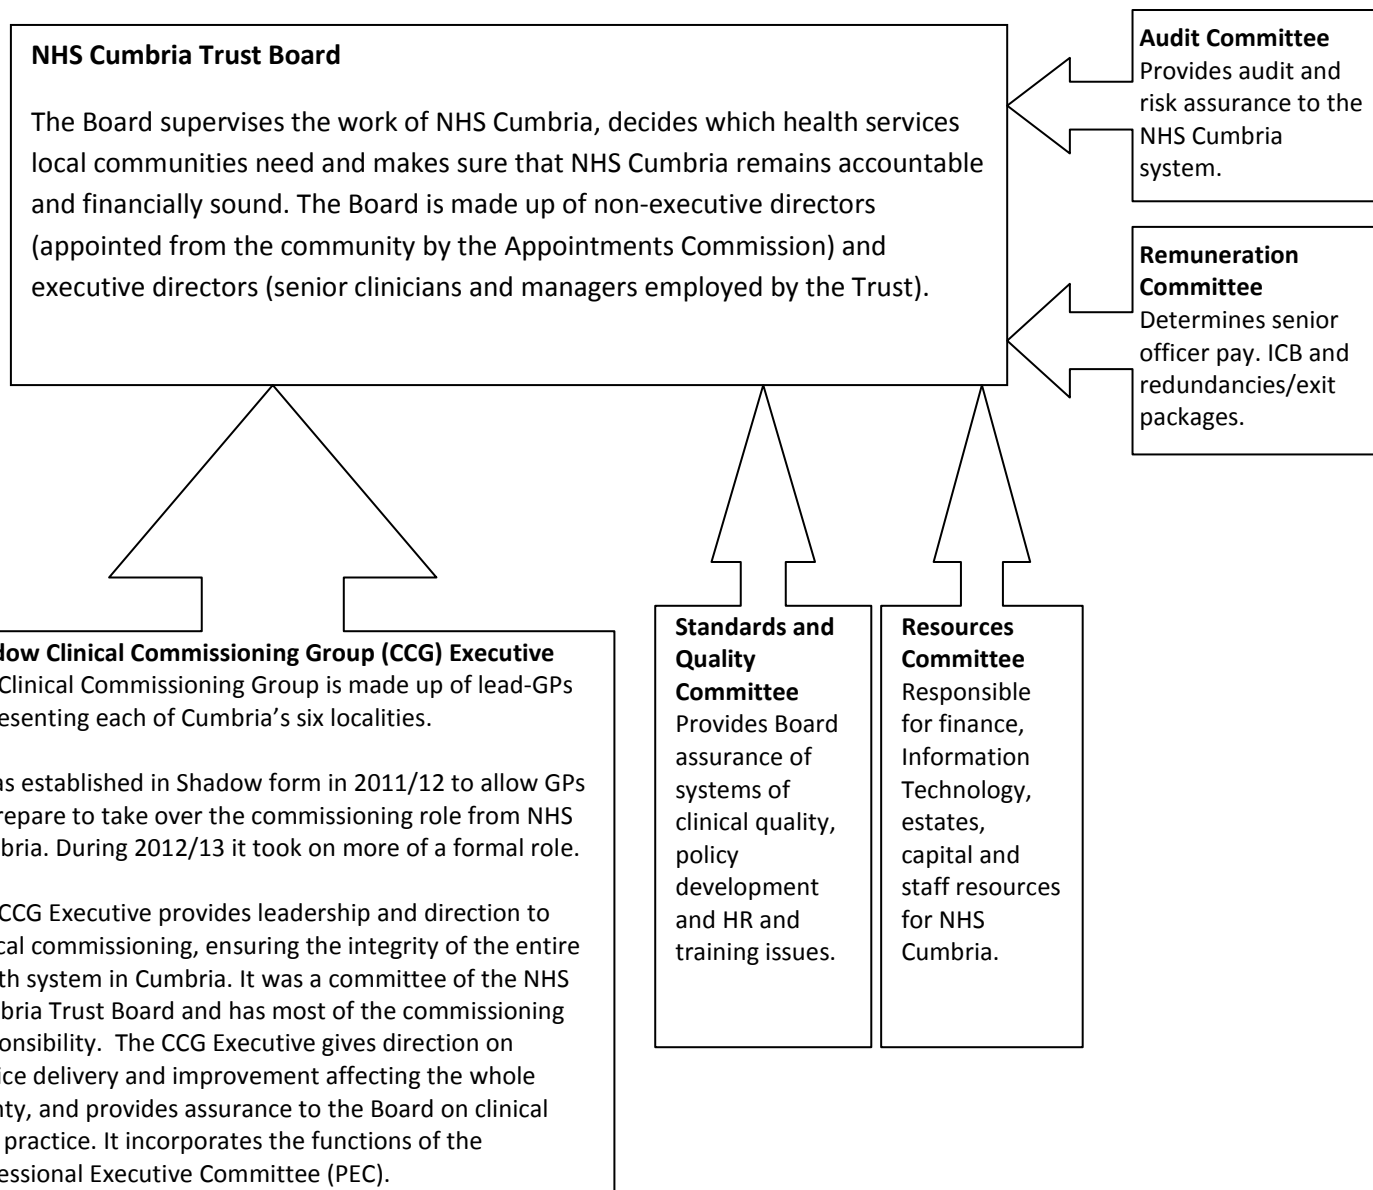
**NHS Cumbria Trust Board**

The Board supervises the work of NHS Cumbria, decides which health services local communities need and makes sure that NHS Cumbria remains accountable and financially sound. The Board is made up of non-executive directors (appointed from the community by the Appointments Commission) and executive directors (senior clinicians and managers employed by the Trust).

**Audit Committee**
Provides audit and risk assurance to the NHS Cumbria system.

**Remuneration Committee**
Determines senior officer pay. ICB and redundancies/exit packages.

**dow Clinical Commissioning Group (CCG) Executive**
Clinical Commissioning Group is made up of lead-GPs esenting each of Cumbria's six localities.

as established in Shadow form in 2011/12 to allow GPs repare to take over the commissioning role from NHS bria. During 2012/13 it took on more of a formal role.

CCG Executive provides leadership and direction to cal commissioning, ensuring the integrity of the entire th system in Cumbria. It was a committee of the NHS bria Trust Board and has most of the commissioning onsibility. The CCG Executive gives direction on ice delivery and improvement affecting the whole nty, and provides assurance to the Board on clinical practice. It incorporates the functions of the essional Executive Committee (PEC).

**Standards and Quality Committee**
Provides Board assurance of systems of clinical quality, policy development and HR and training issues.

**Resources Committee**
Responsible for finance, Information Technology, estates, capital and staff resources for NHS Cumbria.